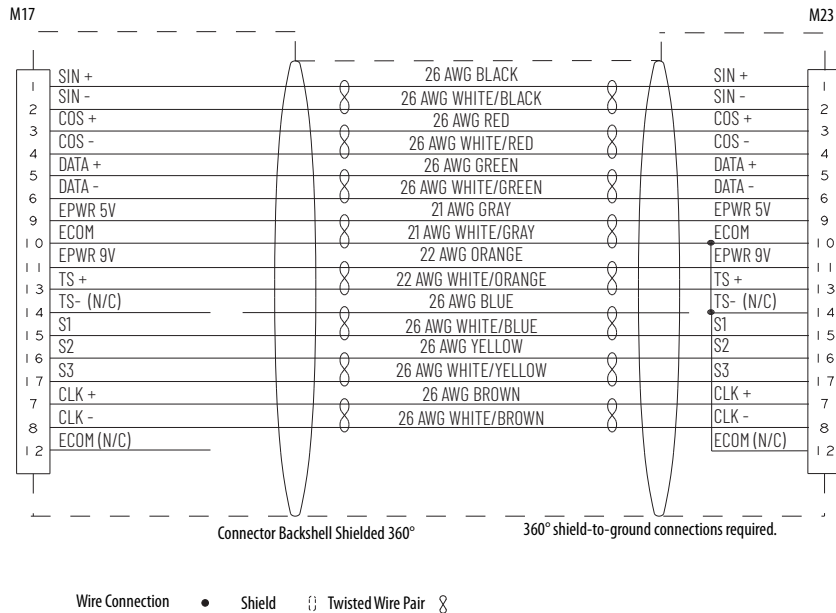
M17

M23

1 SIN +
2 SIN -
3 COS +
4 COS -
5 DATA +
6 DATA -
9 EPWR 5V
10 ECOM
11 EPWR 9V
13 TS +
14 TS- (N/C)
15 S1
16 S2
17 S3
7 CLK +
8 CLK -
12 ECOM (N/C)

26 AWG BLACK
26 AWG WHITE/BLACK
26 AWG RED
26 AWG WHITE/RED
26 AWG GREEN
26 AWG WHITE/GREEN
21 AWG GRAY
21 AWG WHITE/GRAY
22 AWG ORANGE
22 AWG WHITE/ORANGE
26 AWG BLUE
26 AWG WHITE/BLUE
26 AWG YELLOW
26 AWG WHITE/YELLOW
26 AWG BROWN
26 AWG WHITE/BROWN

SIN + 1
SIN - 2
COS + 3
COS - 4
DATA + 5
DATA - 6
EPWR 5V 9
ECOM 10
EPWR 9V 11
TS + 13
TS- (N/C) 14
S1 15
S2 16
S3 17
CLK + 7
CLK - 8
ECOM (N/C) 12

Connector Backshell Shielded 360°

360° shield-to-ground connections required.

Wire Connection Shield Twisted Wire Pair